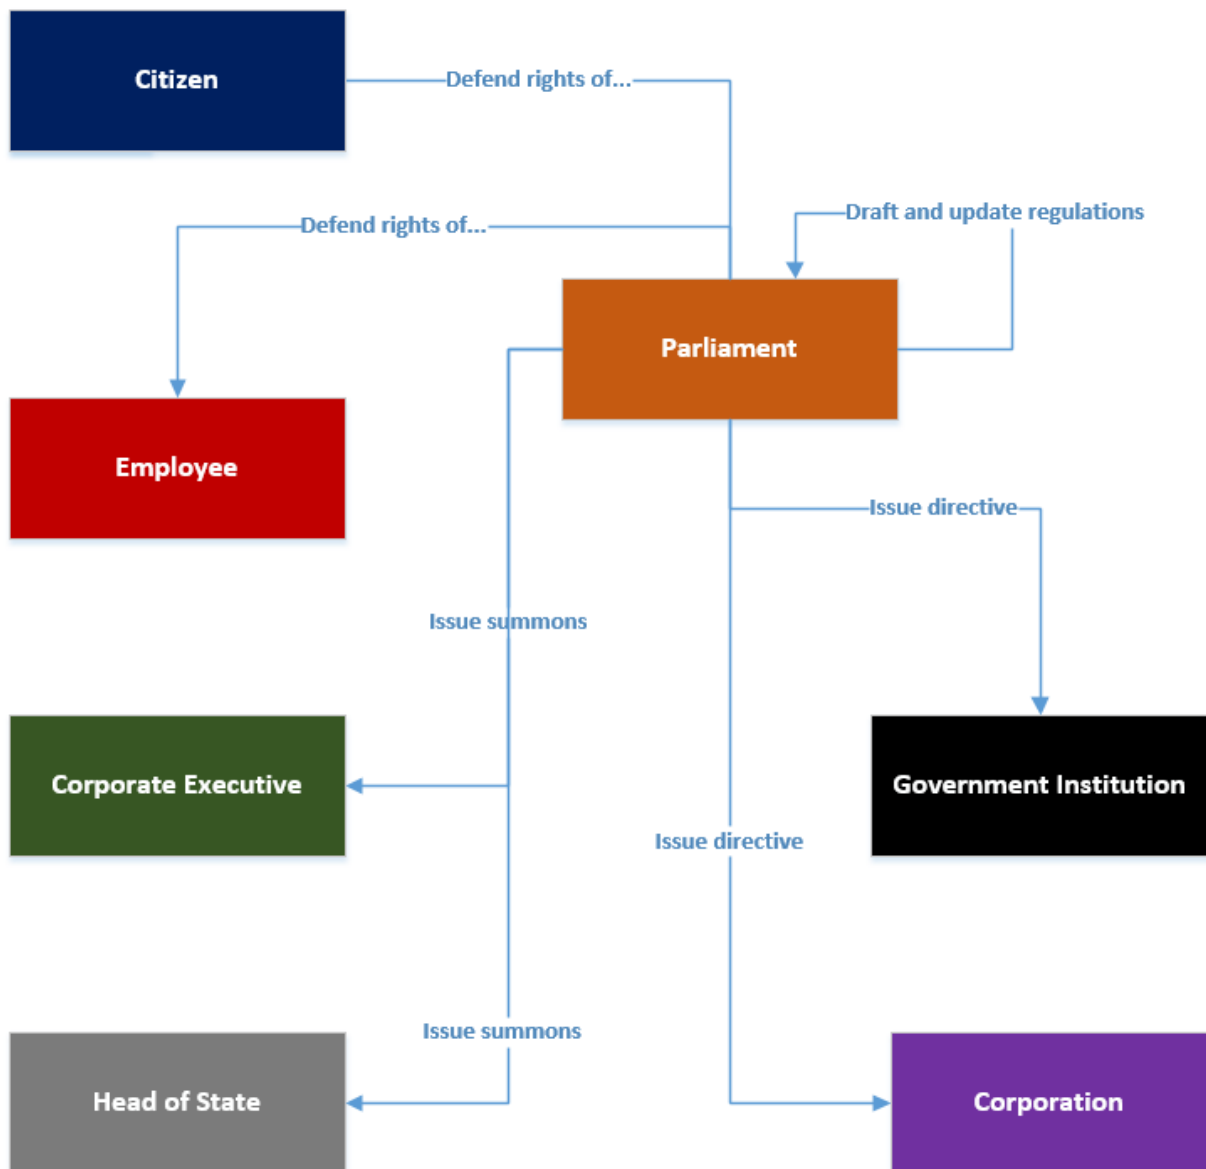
Citizen

Defend rights of...

Defend rights of...

Draft and update regulations

Parliament

Employee

Issue directive

Issue summons

Corporate Executive

Government Institution

Issue directive

Issue summons

Head of State

Corporation